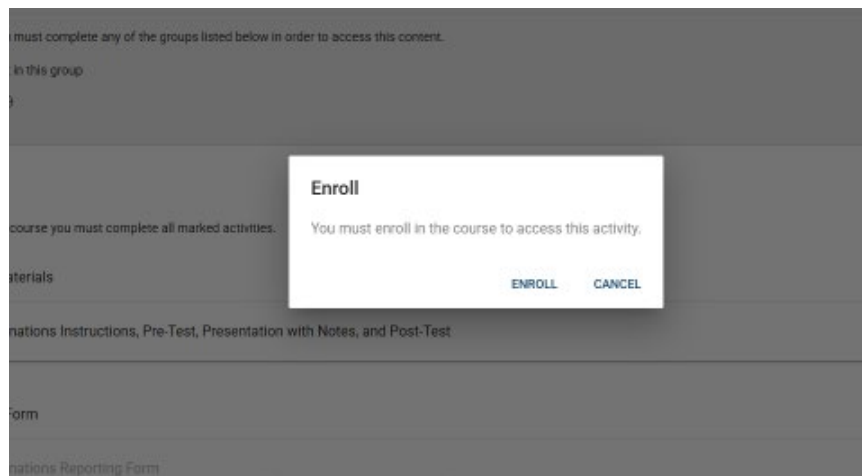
must complete any of the groups listed below in order to access this content.

in this group

course you must complete all marked activities.

aterials

nations Instructions, Pre-Test, Presentation with Notes, and Post-Test

Form

nations Reporting Form

Enroll

You must enroll in the course to access this activity.

ENROLL CANCEL